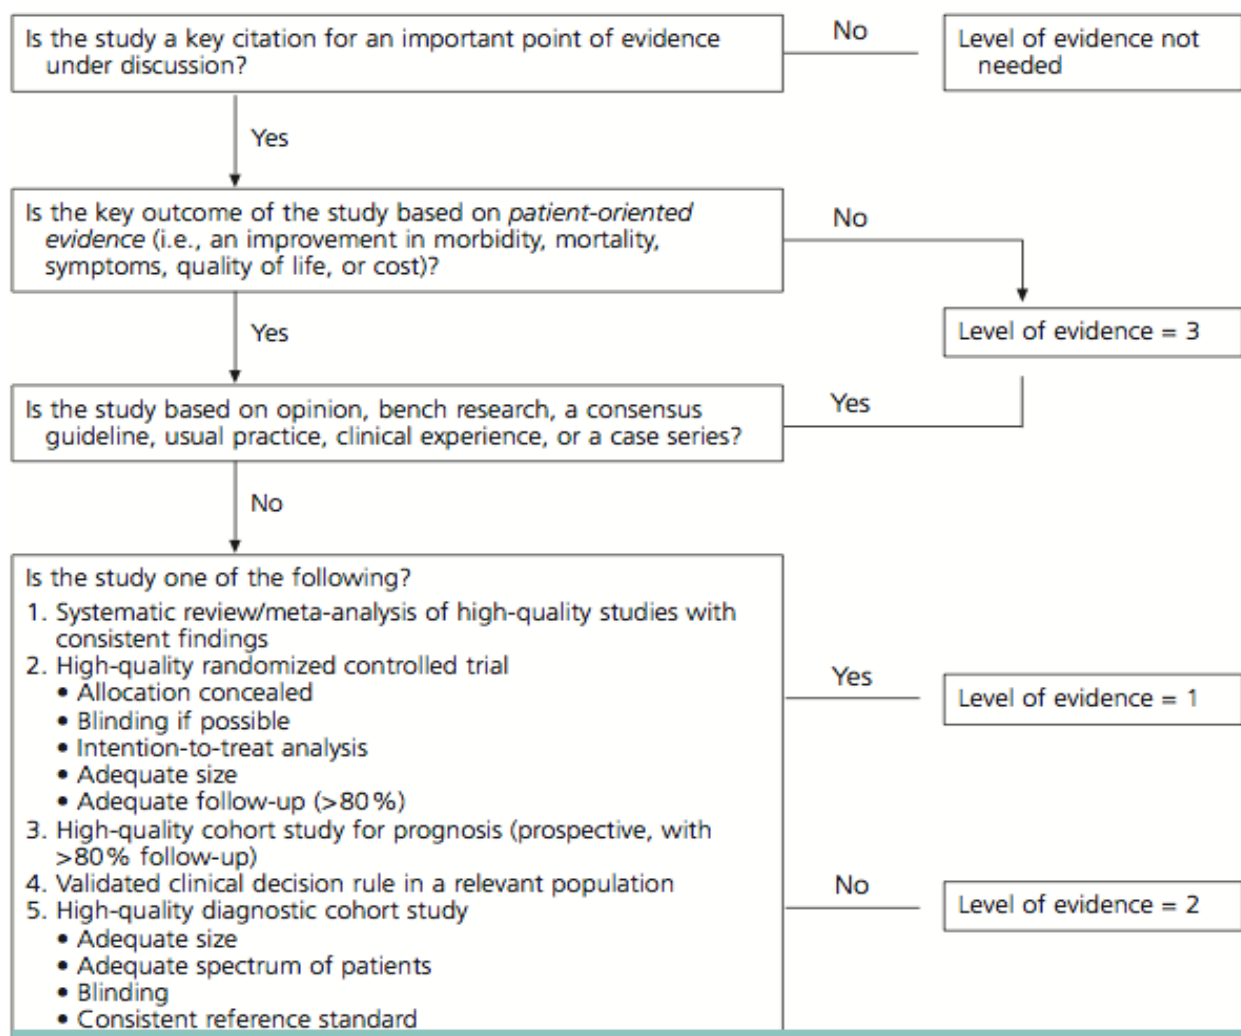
Is the study a key citation for an important point of evidence under discussion?

No

Level of evidence not needed

Yes

Is the key outcome of the study based on *patient-oriented evidence* (i.e., an improvement in morbidity, mortality, symptoms, quality of life, or cost)?

No

Level of evidence = 3

Yes

Is the study based on opinion, bench research, a consensus guideline, usual practice, clinical experience, or a case series?

Yes

No

Is the study one of the following?

1. Systematic review/meta-analysis of high-quality studies with consistent findings
2. High-quality randomized controlled trial
• Allocation concealed
• Blinding if possible
• Intention-to-treat analysis
• Adequate size
• Adequate follow-up (>80%)
3. High-quality cohort study for prognosis (prospective, with >80% follow-up)
4. Validated clinical decision rule in a relevant population
5. High-quality diagnostic cohort study
• Adequate size
• Adequate spectrum of patients
• Blinding
• Consistent reference standard

Yes

Level of evidence = 1

No

Level of evidence = 2